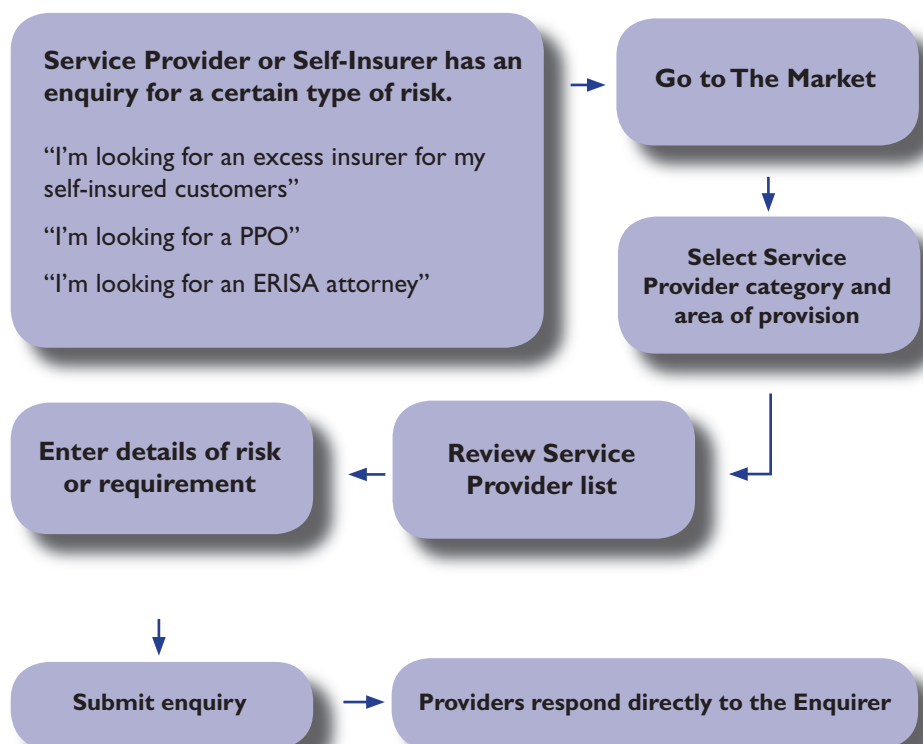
Service Provider or Self-Insurer has an enquiry for a certain type of risk.

"I'm looking for an excess insurer for my self-insured customers"

"I'm looking for a PPO"

"I'm looking for an ERISA attorney"

Go to The Market

Select Service Provider category and area of provision

Review Service Provider list

Enter details of risk or requirement

Submit enquiry

Providers respond directly to the Enquirer